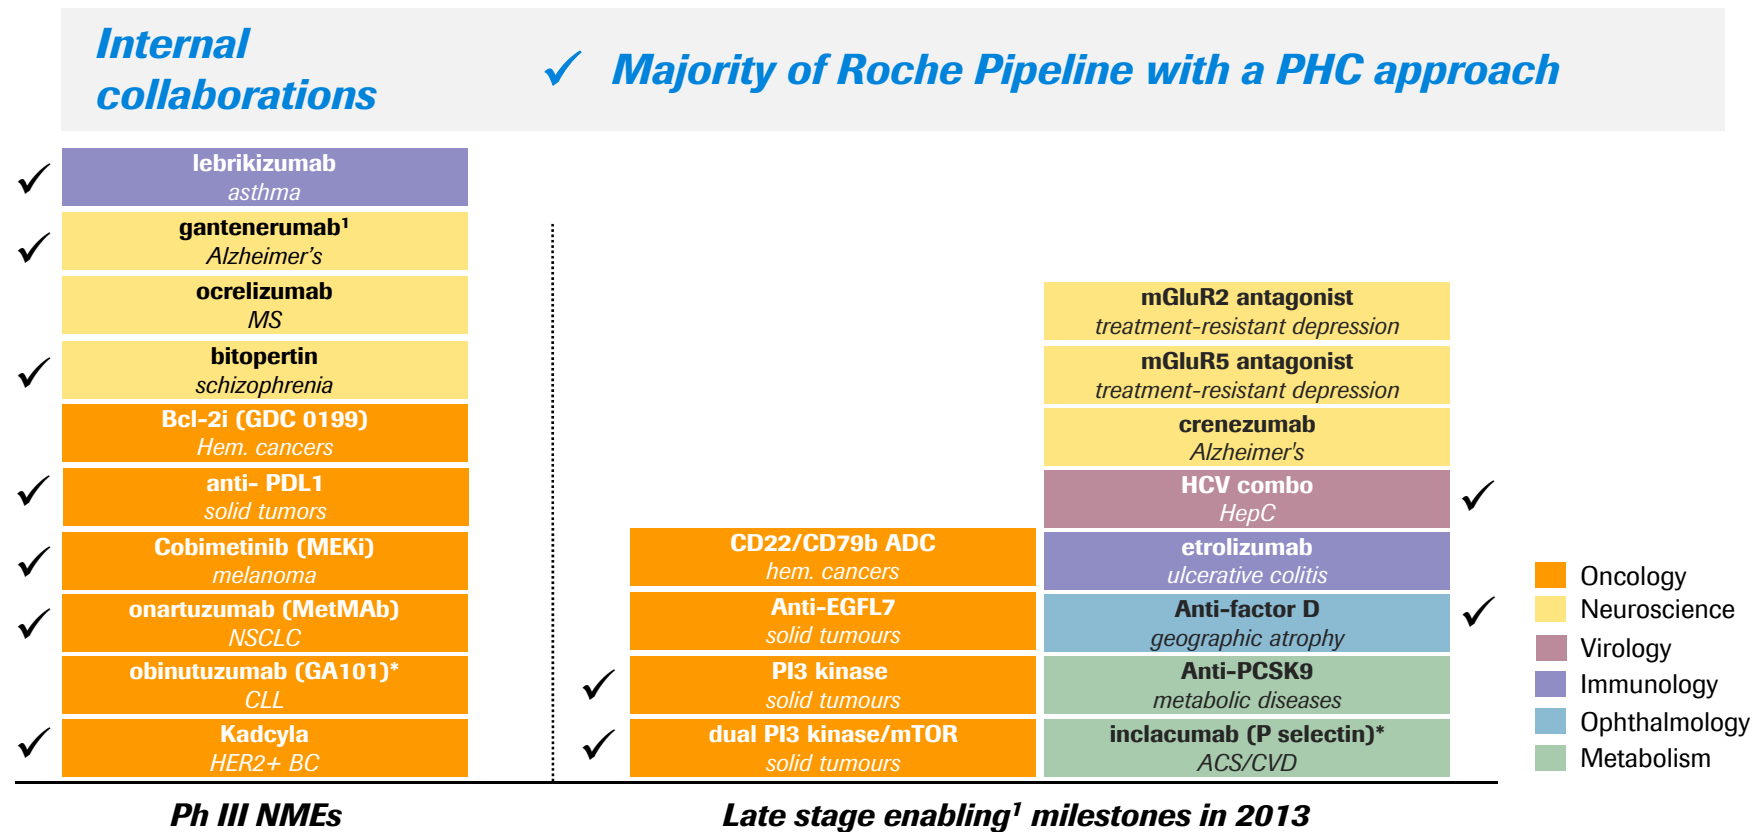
Internal collaborations

✓ Majority of Roche Pipeline with a PHC approach

✓ lebrikizumab
asthma

✓ gantenerumab$^1$
Alzheimer's

ocrelizumab
MS

✓ bitopertin
schizophrenia

Bcl-2i (GDC 0199)
Hem. cancers

✓ anti- PDL1
solid tumors

✓ Cobimetinib (MEKi)
melanoma

✓ onartuzumab (MetMAb)
NSCLC

obinutuzumab (GA101)*
CLL

✓ Kadcyla
HER2+ BC

CD22/CD79b ADC
hem. cancers

Anti-EGFL7
solid tumours

✓ PI3 kinase
solid tumours

✓ dual PI3 kinase/mTOR
solid tumours

mGluR2 antagonist
treatment-resistant depression

mGluR5 antagonist
treatment-resistant depression

crenezumab
Alzheimer's

HCV combo
HepC ✓

etrolizumab
ulcerative colitis

Anti-factor D
geographic atrophy ✓

Anti-PCSK9
metabolic diseases

inclacumab (P selectin)*
ACS/CVD

Oncology
Neuroscience
Virology
Immunology
Ophthalmology
Metabolism

Ph III NMEs

Late stage enabling$^1$ milestones in 2013